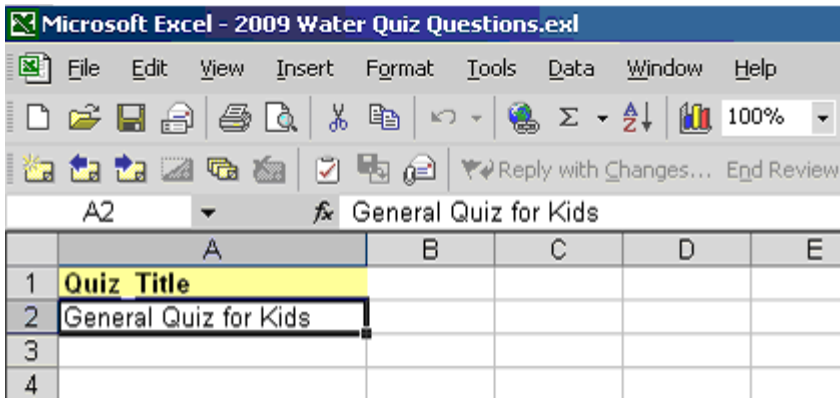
Microsoft Excel - 2009 Water Quiz Questions.exl

File Edit View Insert Format Tools Data Window Help

100%

Reply with Changes... End Review

A2 $f_x$ General Quiz for Kids

| | A | B | C | D | E |
|---|---|---|---|---|---|
| 1 | Quiz_Title | | | | |
| 2 | General Quiz for Kids | | | | |
| 3 | | | | | |
| 4 | | | | | |